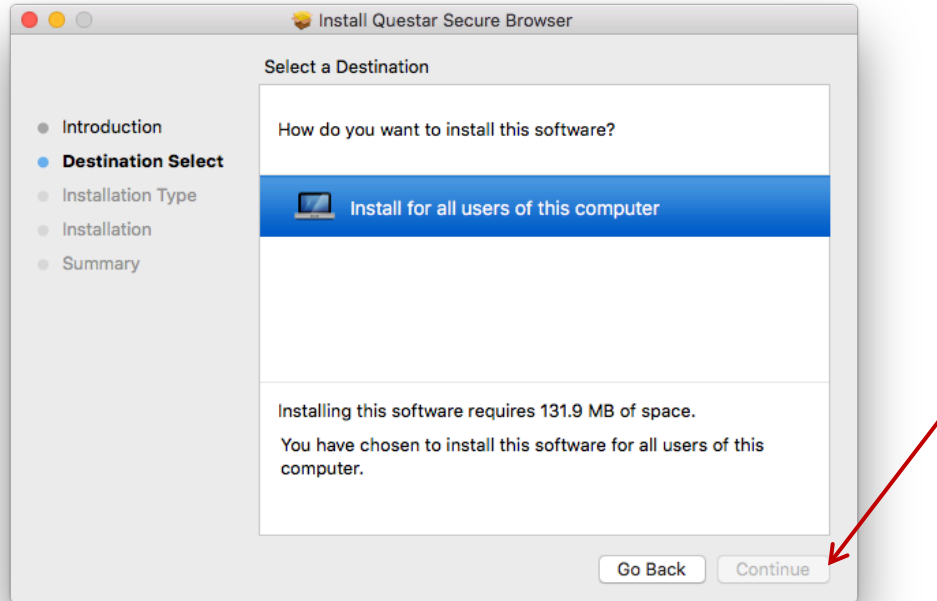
Install Questar Secure Browser

Select a Destination

Introduction
Destination Select
Installation Type
Installation
Summary

How do you want to install this software?

Install for all users of this computer

Installing this software requires 131.9 MB of space.

You have chosen to install this software for all users of this computer.

Go Back
Continue